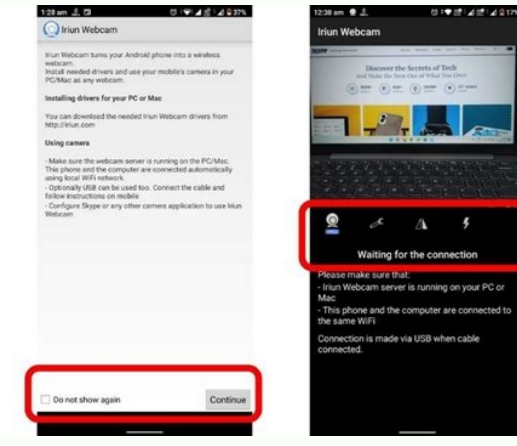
1:28 am

Iriun Webcam

Iriun Webcam turns your Android phone into a wireless webcam.
Install needed drivers and use your mobile's camera in your PC/Mac as any webcam.

Installing drivers for your PC or Mac

You can download the needed Iriun Webcam drivers from http://iriun.com

Using camera

- Make sure the webcam server is running on the PC/Mac. This phone and the computer are connected automatically using local WiFi network.
- Optionally USB can be used too. Connect the cable and follow instructions on mobile
- Configure Skype or any other camera application to use Iriun Webcam

Do not show again

Continue

12:38 am

Iriun Webcam

Discover the Secrets of Tech
And Make the Best Out of What You Own

Waiting for the connection

Please make sure that:
- Iriun Webcam server is running on your PC or Mac
- This phone and the computer are connected to the same WiFi

Connection is made via USB when cable connected.